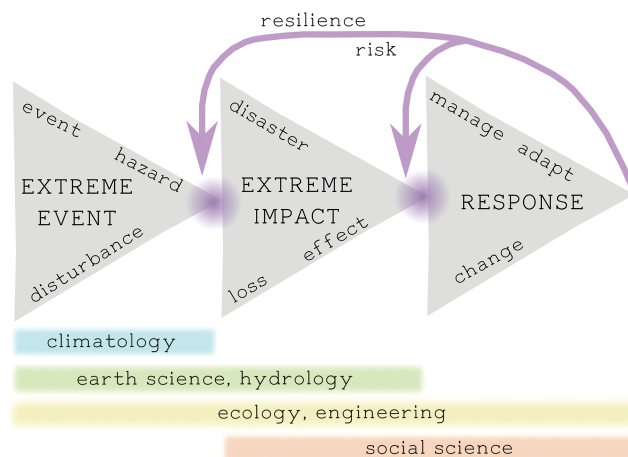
resilience

risk

event

hazard

EXTREME EVENT

disturbance

disaster

EXTREME IMPACT

effect

loss

manage

adapt

RESPONSE

change

climatology

earth science, hydrology

ecology, engineering

social science